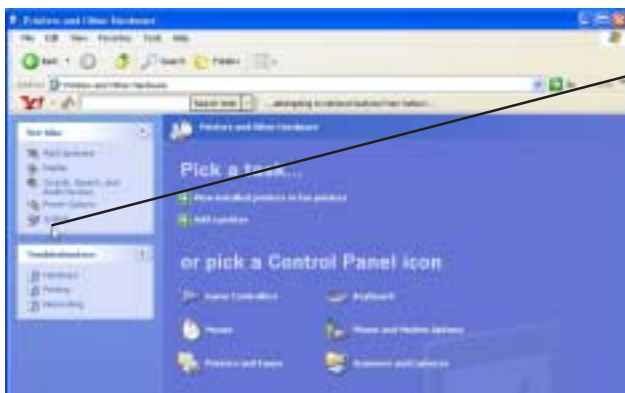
Printers and Other Hardware

File Edit View Favorites Tools Help

Back Search Folders

Address Printers and Other Hardware

Search Web

See Also

Troubleshooters

Printers and Other Hardware

Pick a task...

View installed printers or fax printers

Add a printer

or pick a Control Panel icon

Game Controllers

Keyboard

Mouse

Phone and Modem Options

Printers and Faxes

Scanners and Cameras